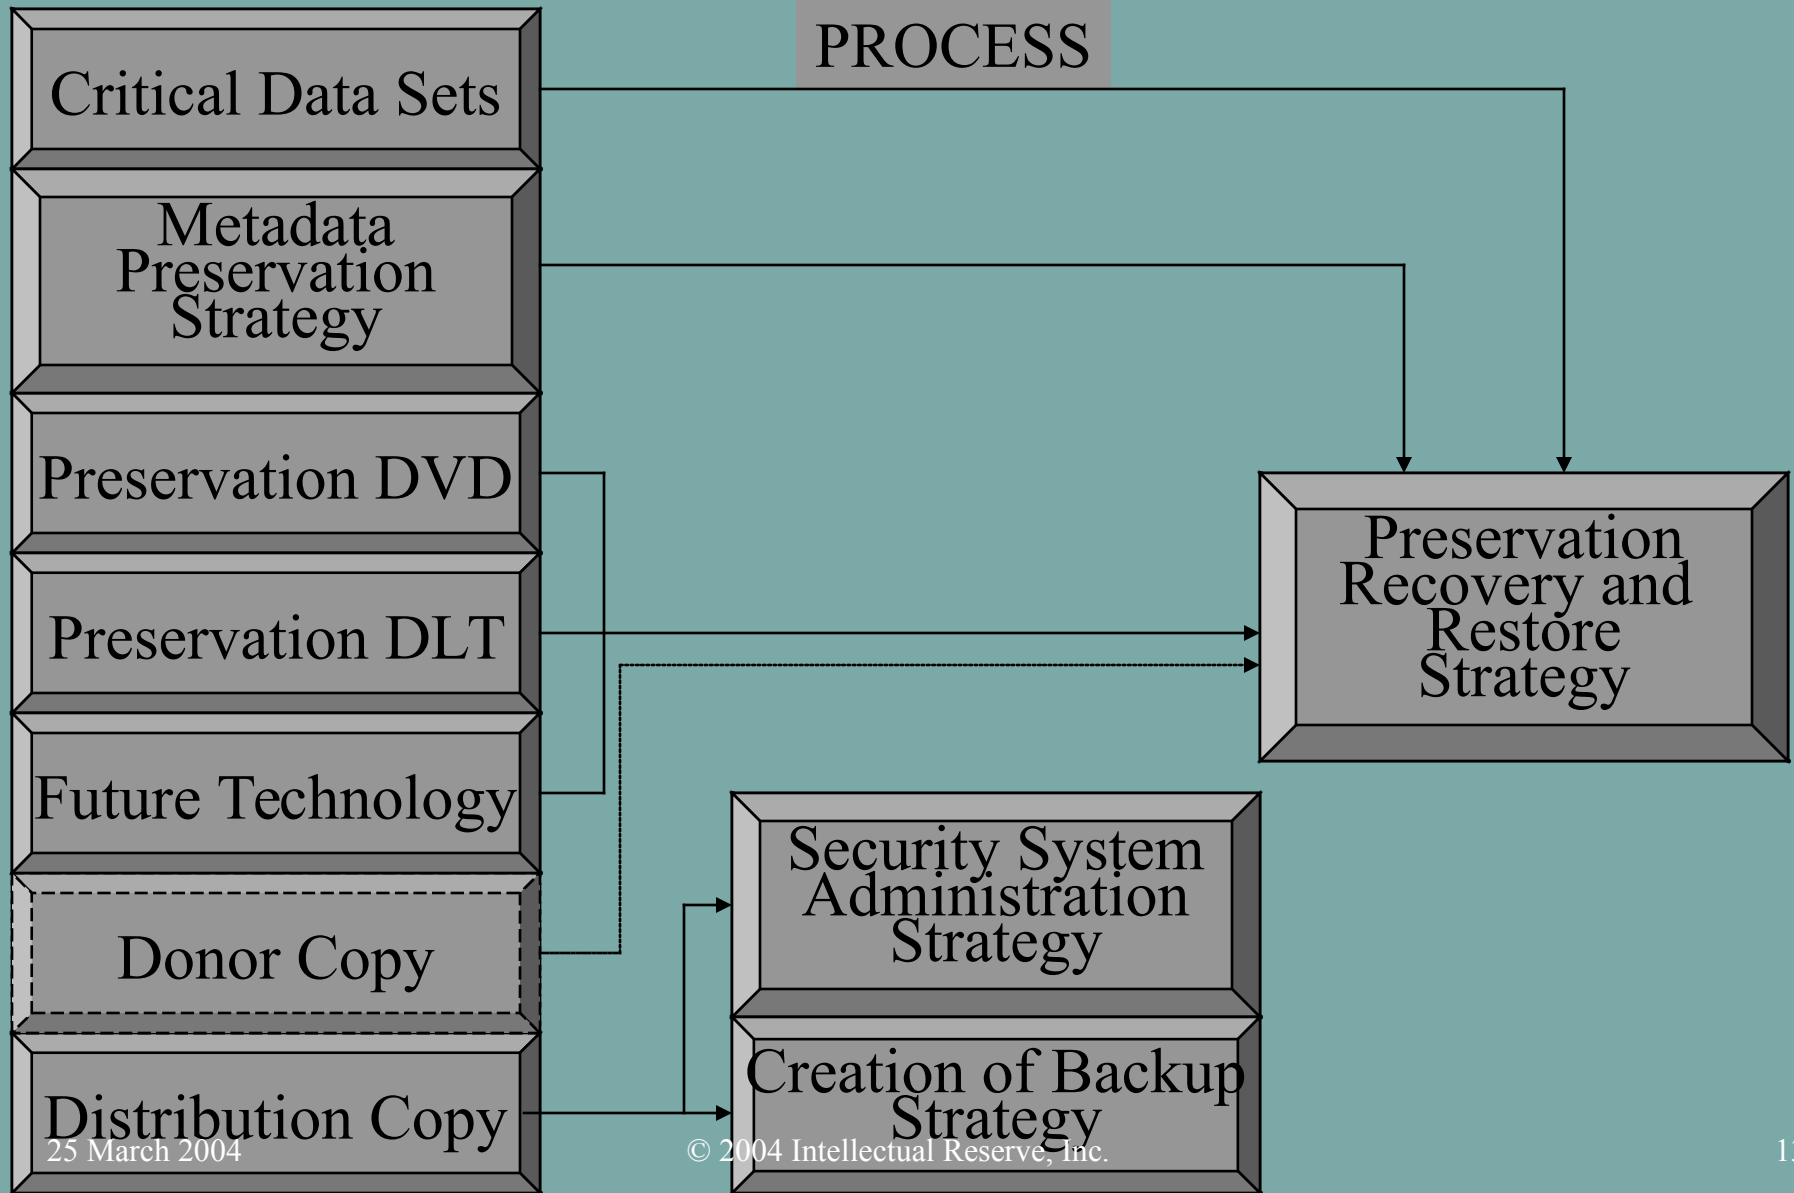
PROCESS

Critical Data Sets

Metadata Preservation Strategy

Preservation DVD

Preservation DLT

Future Technology

Donor Copy

Distribution Copy

Preservation Recovery and Restore Strategy

Security System Administration Strategy

Creation of Backup Strategy

25 March 2004

© 2004 Intellectual Reserve, Inc.

1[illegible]